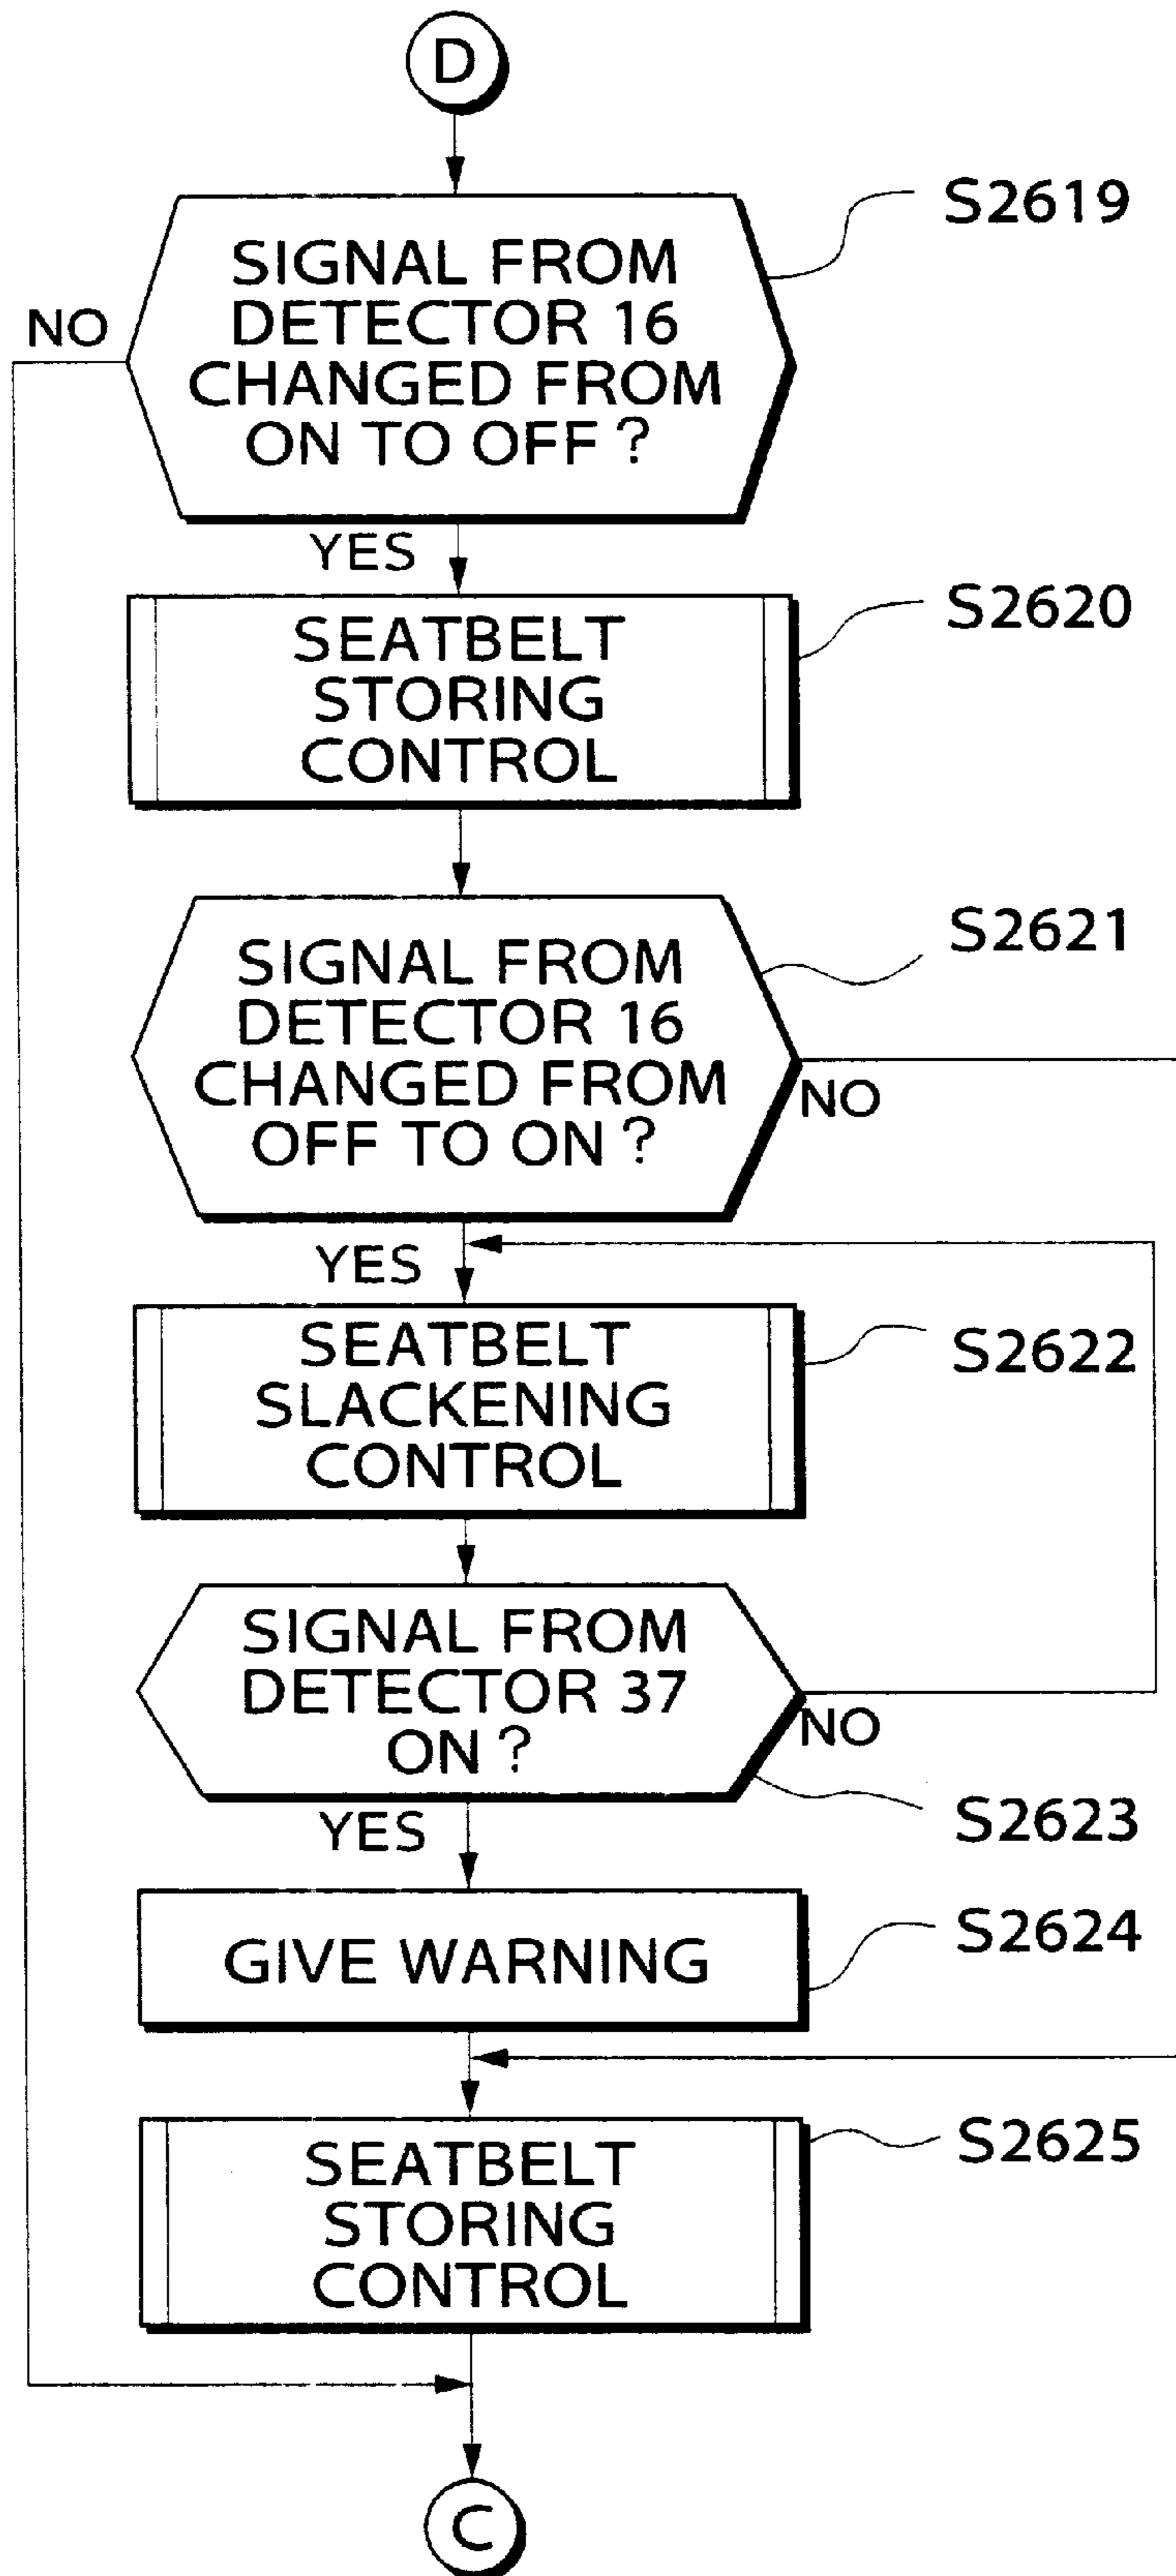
D

S2619

SIGNAL FROM DETECTOR 16 CHANGED FROM ON TO OFF ?

NO

YES

S2620

SEATBELT STORING CONTROL

S2621

SIGNAL FROM DETECTOR 16 CHANGED FROM OFF TO ON ?

NO

YES

S2622

SEATBELT SLACKENING CONTROL

SIGNAL FROM DETECTOR 37 ON ?

NO

S2623

YES

S2624

GIVE WARNING

S2625

SEATBELT STORING CONTROL

C